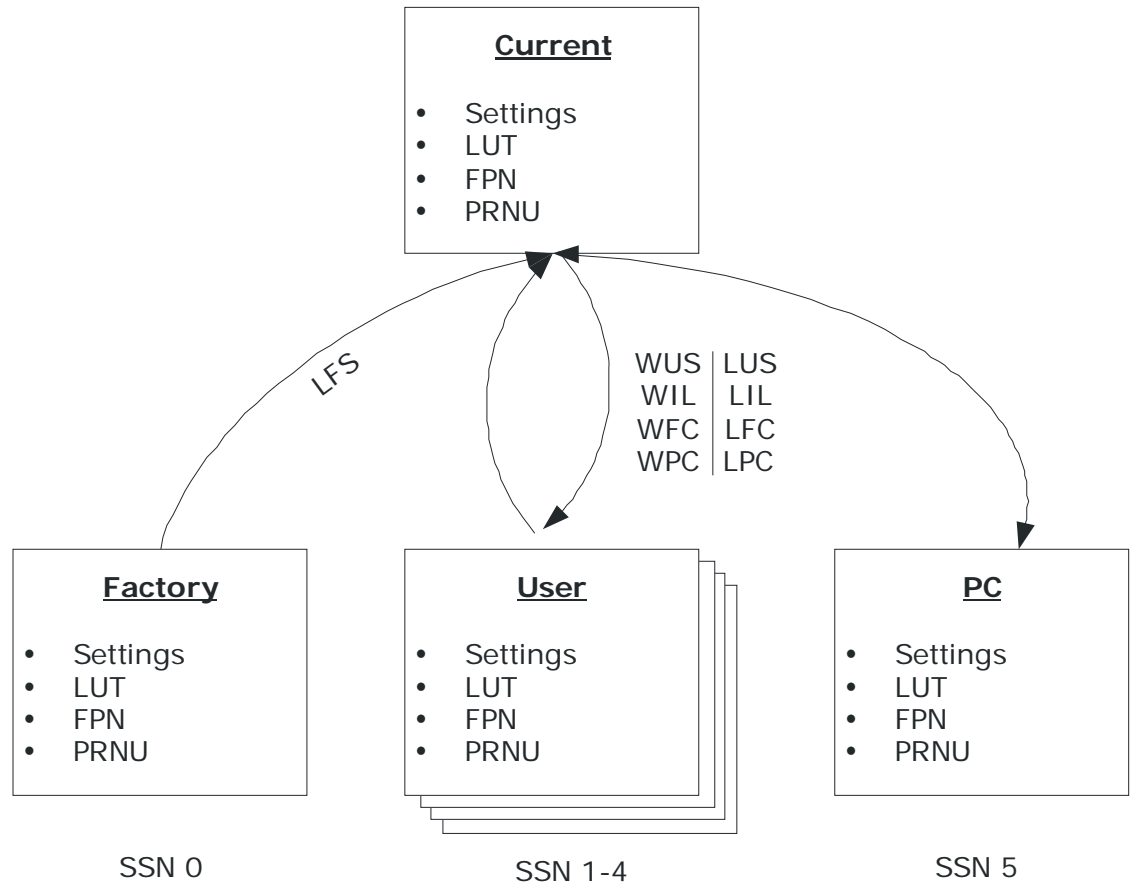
**Current**

- Settings
- LUT
- FPN
- PRNU

LFS

| WUS | LUS |
|---|---|
| WIL | LIL |
| WFC | LFC |
| WPC | LPC |

**Factory**

- Settings
- LUT
- FPN
- PRNU

**User**

- Settings
- LUT
- FPN
- PRNU

**PC**

- Settings
- LUT
- FPN
- PRNU

SSN 0

SSN 1-4

SSN 5